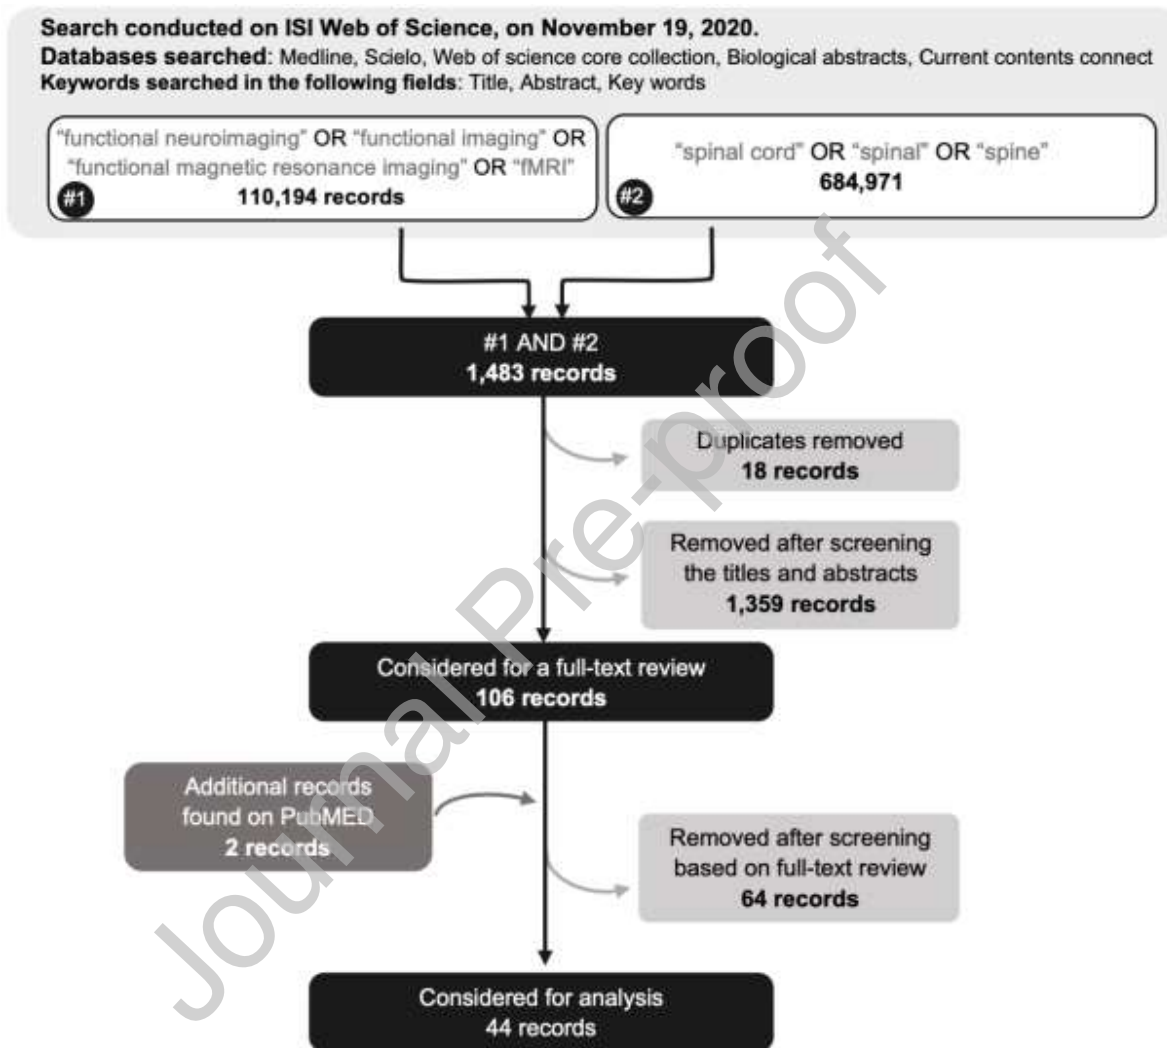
Search conducted on ISI Web of Science, on November 19, 2020.
Databases searched: Medline, Scielo, Web of science core collection, Biological abstracts, Current contents connect
Keywords searched in the following fields: Title, Abstract, Key words

"functional neuroimaging" OR "functional imaging" OR "functional magnetic resonance imaging" OR "fMRI"
#1
110,194 records

"spinal cord" OR "spinal" OR "spine"
#2
684,971

#1 AND #2
1,483 records

Duplicates removed
18 records

Removed after screening the titles and abstracts
1,359 records

Considered for a full-text review
106 records

Additional records found on PubMED
2 records

Removed after screening based on full-text review
64 records

Considered for analysis
44 records

Journal Pre-proof